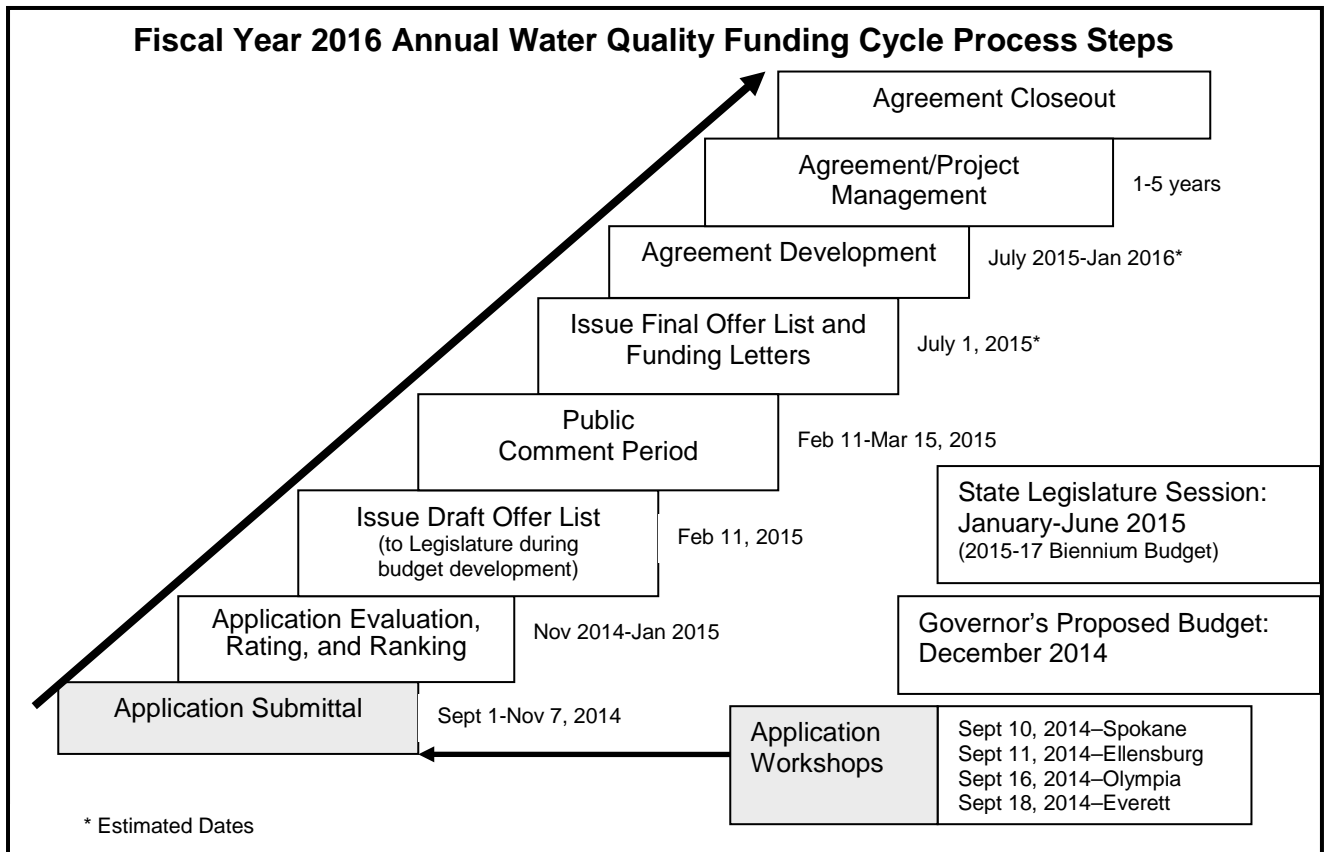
Fiscal Year 2016 Annual Water Quality Funding Cycle Process Steps

Agreement Closeout

Agreement/Project Management

1-5 years

Agreement Development

July 2015-Jan 2016*

Issue Final Offer List and Funding Letters

July 1, 2015*

Public Comment Period

Feb 11-Mar 15, 2015

State Legislature Session: January-June 2015 (2015-17 Biennium Budget)

Issue Draft Offer List (to Legislature during budget development)

Feb 11, 2015

Application Evaluation, Rating, and Ranking

Nov 2014-Jan 2015

Governor's Proposed Budget: December 2014

Application Submittal

Sept 1-Nov 7, 2014

Application Workshops

Sept 10, 2014–Spokane
Sept 11, 2014–Ellensburg
Sept 16, 2014–Olympia
Sept 18, 2014–Everett

* Estimated Dates